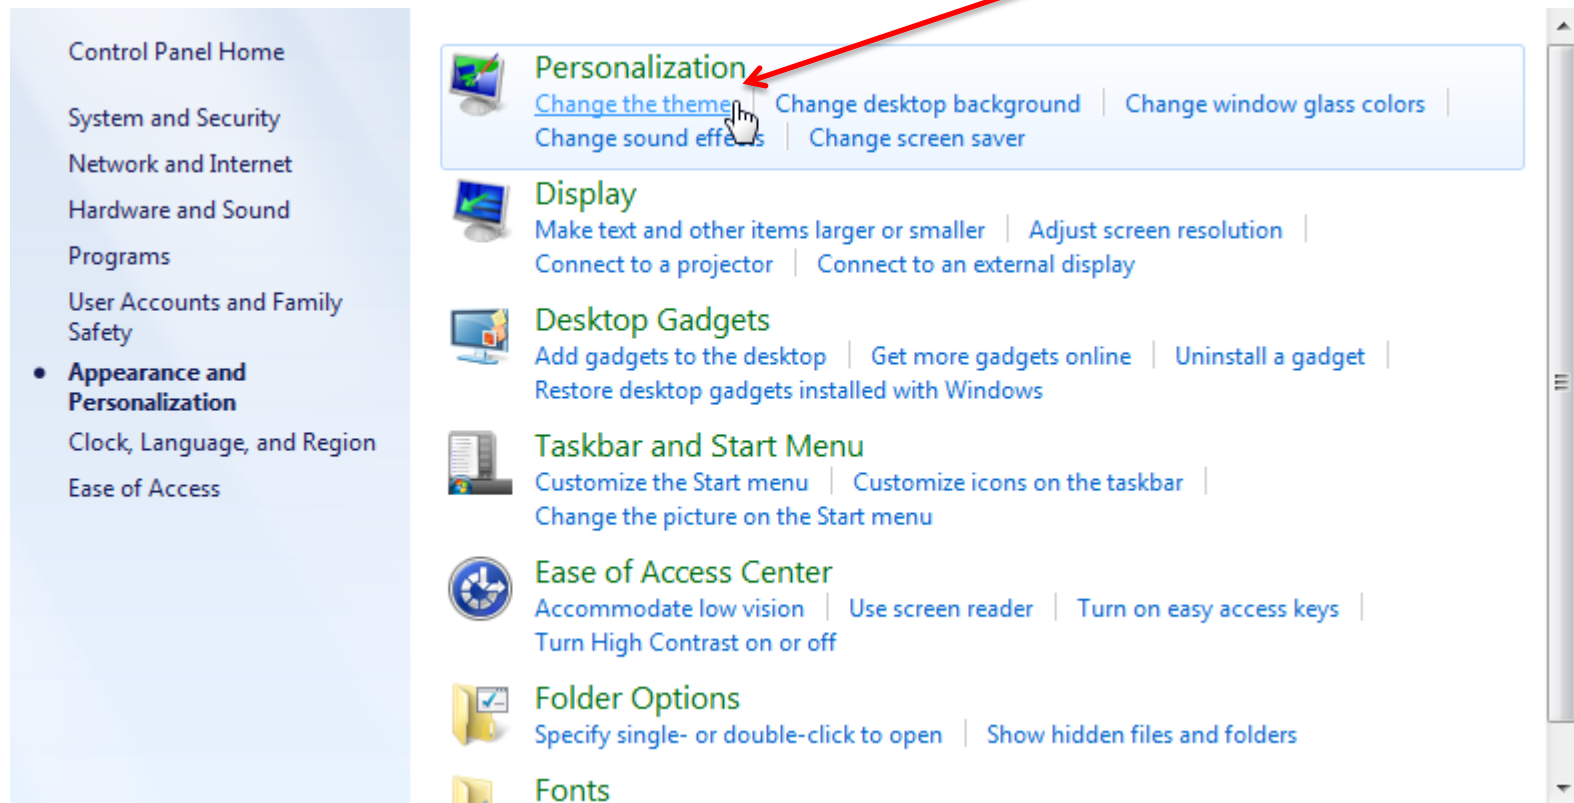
Control Panel Home

System and Security

Network and Internet

Hardware and Sound

Programs

User Accounts and Family Safety

Appearance and Personalization

Clock, Language, and Region

Ease of Access

Personalization
Change the theme | Change desktop background | Change window glass colors | Change sound effects | Change screen saver

Display
Make text and other items larger or smaller | Adjust screen resolution | Connect to a projector | Connect to an external display

Desktop Gadgets
Add gadgets to the desktop | Get more gadgets online | Uninstall a gadget | Restore desktop gadgets installed with Windows

Taskbar and Start Menu
Customize the Start menu | Customize icons on the taskbar | Change the picture on the Start menu

Ease of Access Center
Accommodate low vision | Use screen reader | Turn on easy access keys | Turn High Contrast on or off

Folder Options
Specify single- or double-click to open | Show hidden files and folders

Fonts